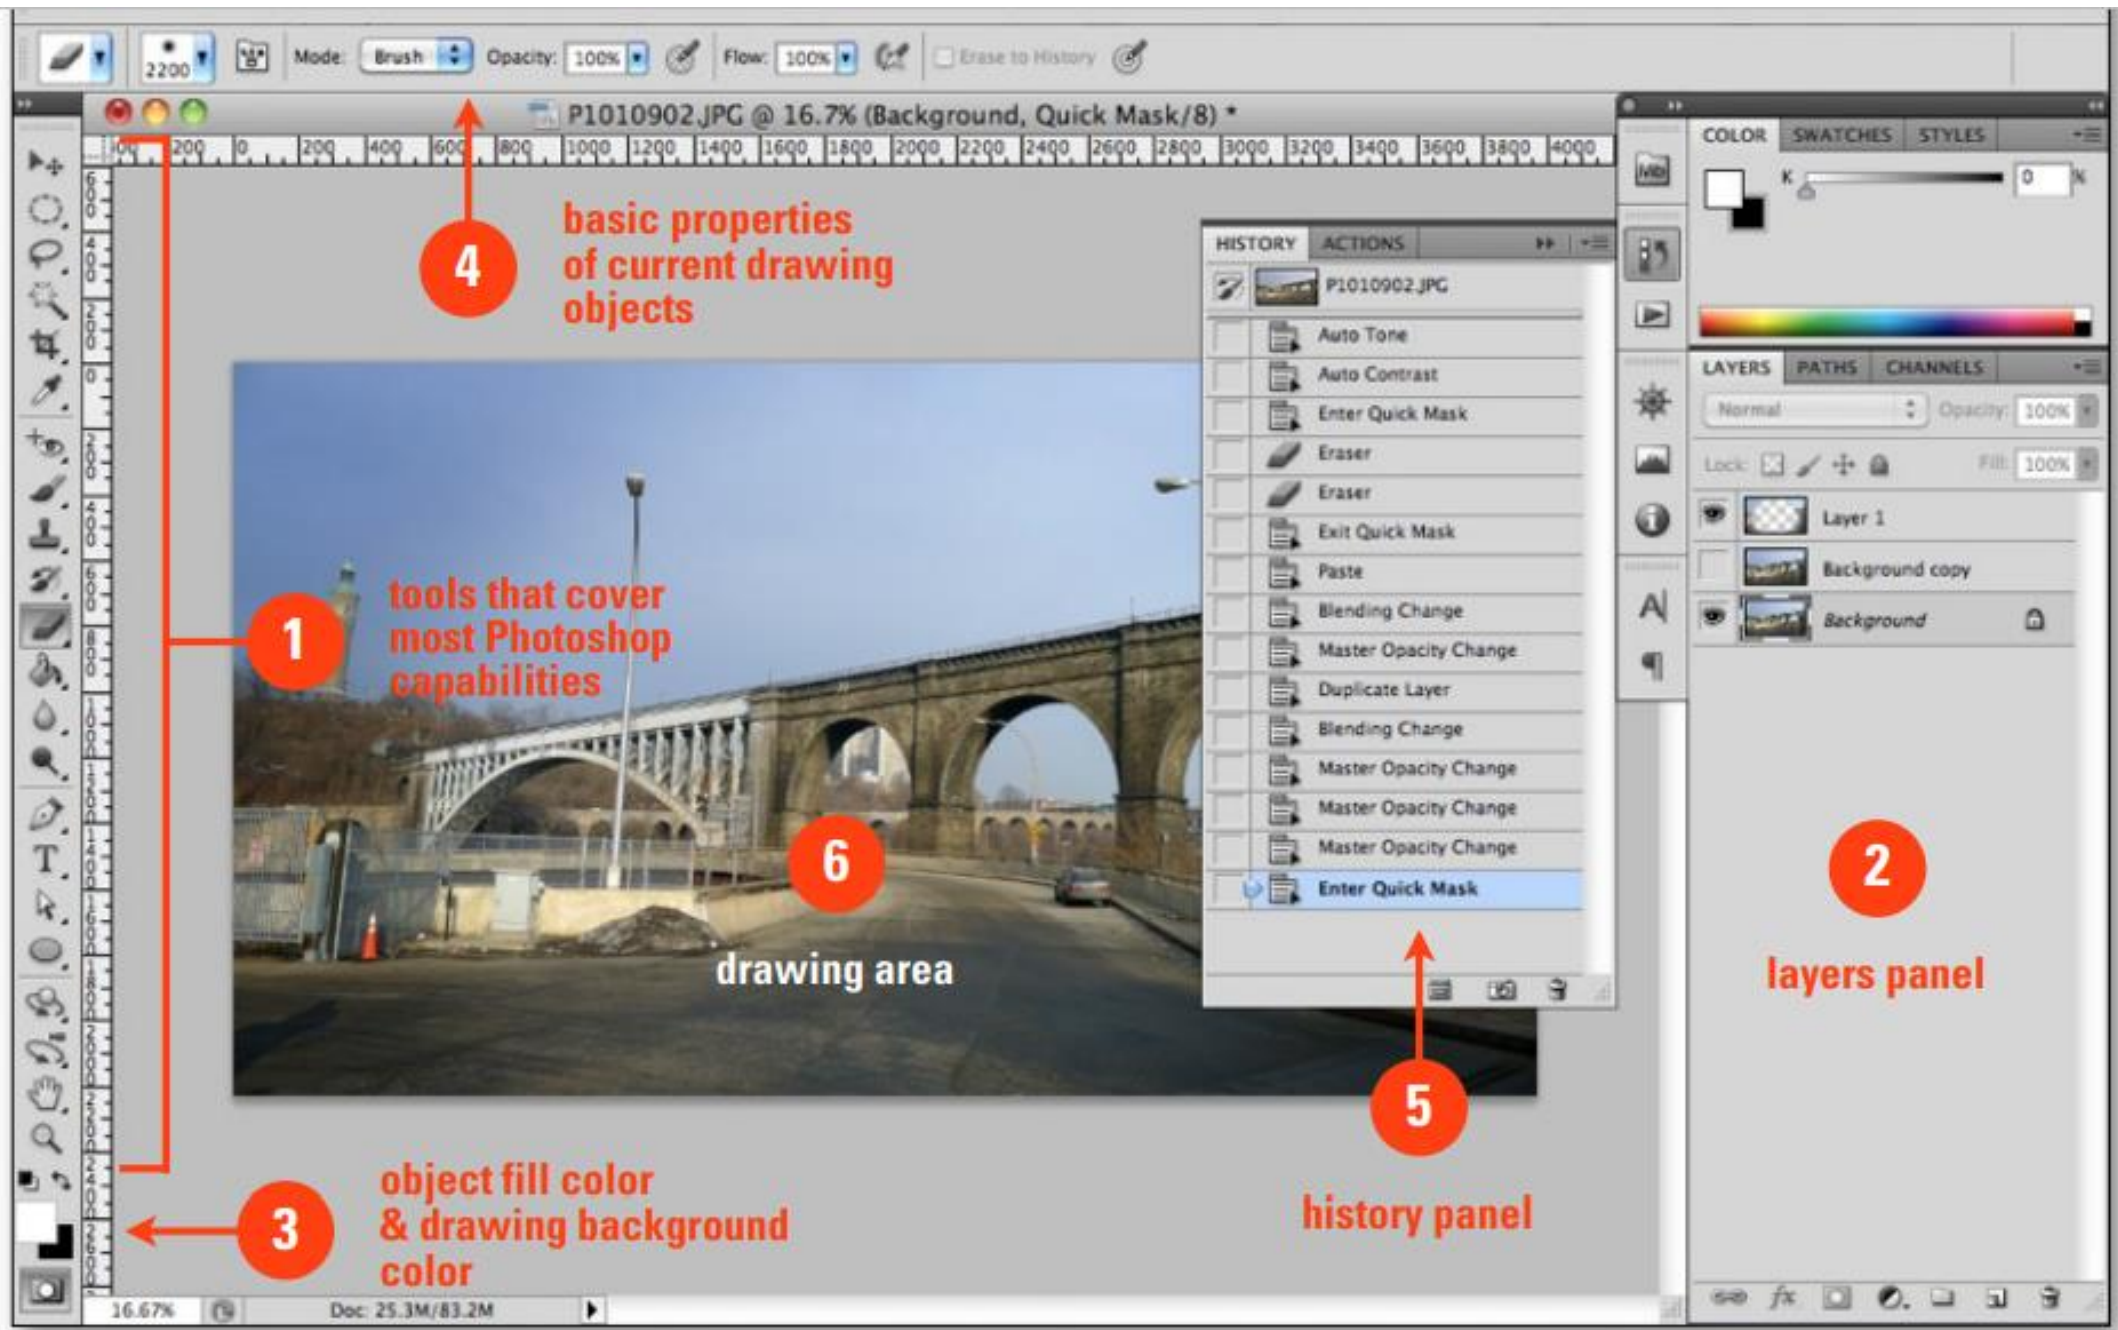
2200 Mode: Brush Opacity: 100% Flow: 100% Erase to History

P1010902.JPG @ 16.7% (Background, Quick Mask/8) *

4
basic properties of current drawing objects

HISTORY ACTIONS
P1010902.JPG
Auto Tone
Auto Contrast
Enter Quick Mask
Eraser
Eraser
Exit Quick Mask
Paste
Blending Change
Master Opacity Change
Duplicate Layer
Blending Change
Master Opacity Change
Master Opacity Change
Master Opacity Change
Enter Quick Mask

COLOR SWATCHES STYLES
K 0 %

LAYERS PATHS CHANNELS
Normal Opacity: 100%
Lock: Fill: 100%
Layer 1
Background copy
Background

1
tools that cover most Photoshop capabilities

6
drawing area

2
layers panel

5
history panel

3
object fill color & drawing background color

16.67% Doc: 25.3M/83.2M